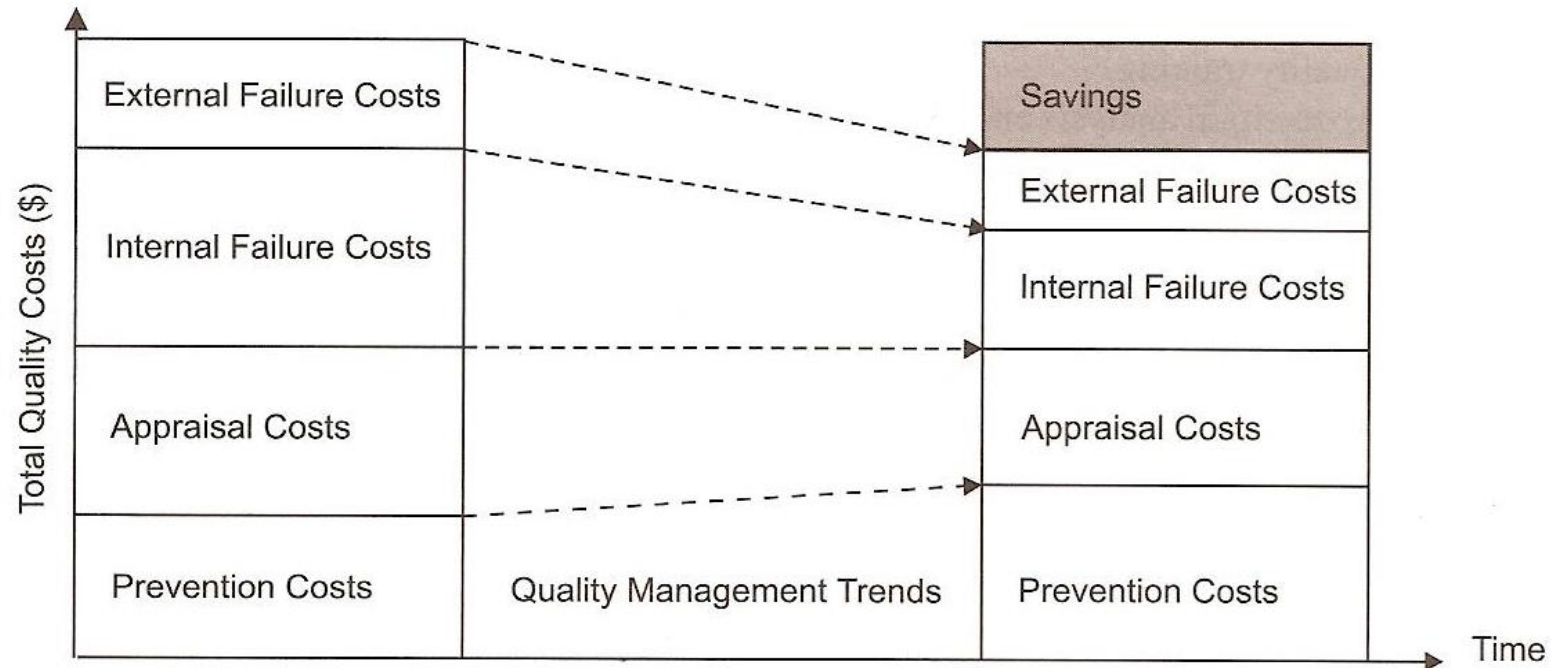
Total Quality Costs ($)

External Failure Costs

Internal Failure Costs

Appraisal Costs

Prevention Costs

Quality Management Trends

Savings

External Failure Costs

Internal Failure Costs

Appraisal Costs

Prevention Costs

Time